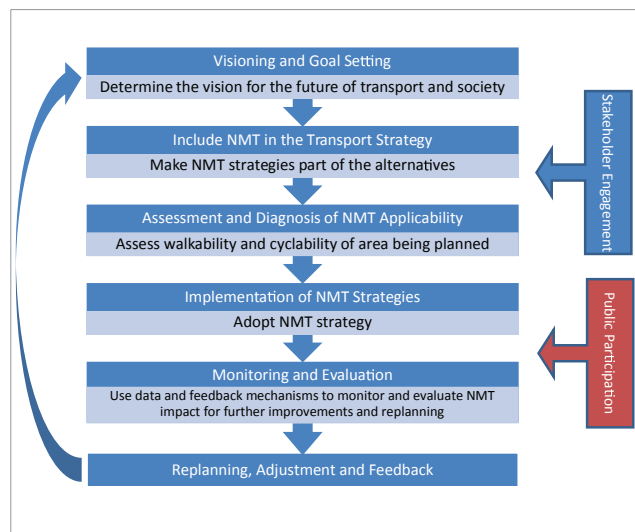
Visioning and Goal Setting
Determine the vision for the future of transport and society

Include NMT in the Transport Strategy
Make NMT strategies part of the alternatives

Assessment and Diagnosis of NMT Applicability
Assess walkability and cyclability of area being planned

Implementation of NMT Strategies
Adopt NMT strategy

Monitoring and Evaluation
Use data and feedback mechanisms to monitor and evaluate NMT impact for further improvements and replanning

Replanning, Adjustment and Feedback

Stakeholder Engagement

Public Participation